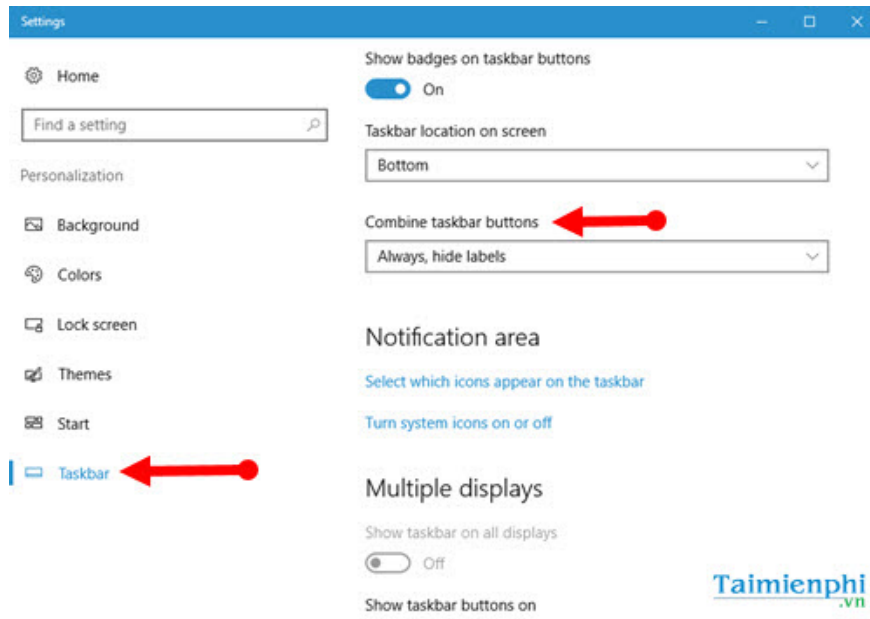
Settings

Home

Find a setting

Personalization

Background

Colors

Lock screen

Themes

Start

Taskbar

Show badges on taskbar buttons

On

Taskbar location on screen

Bottom

Combine taskbar buttons

Always, hide labels

Notification area

Select which icons appear on the taskbar

Turn system icons on or off

Multiple displays

Show taskbar on all displays

Off

Show taskbar buttons on

Taimienphi
.vn